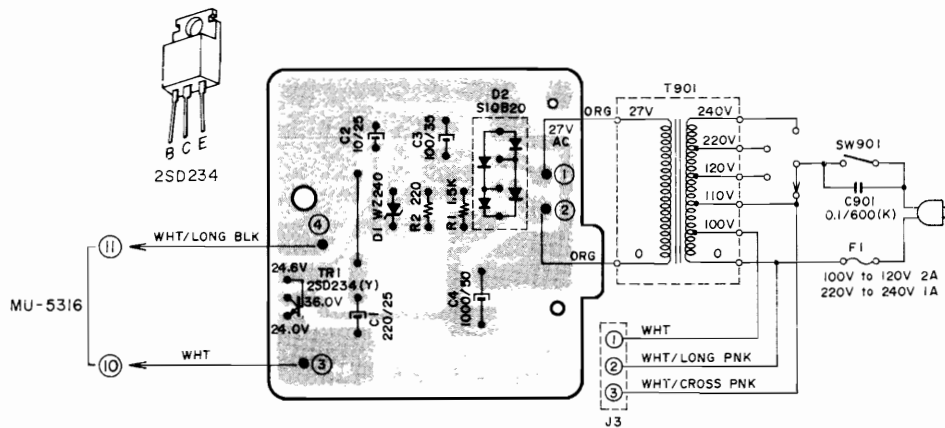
B C E
2SD234

C2 10/25
C3 100/35
D2 S10B20
27V AC
1
2
DI WZ240
R2 220
R1 1.5K
4
TR1 2SD234(Y)
24.6V
36.0V
24.0V
C1 220/25
C4 1000/50
3

ORG
ORG
T901
27V
240V
220V
120V
110V
100V
0
0
SW901
C901 0.1/600(K)
F1
100V to 120V 2A
220V to 240V 1A

WHT/LONG BLK
11
MU-5316
10
WHT

1 WHT
2 WHT/LONG PNK
3 WHT/CROSS PNK
J3